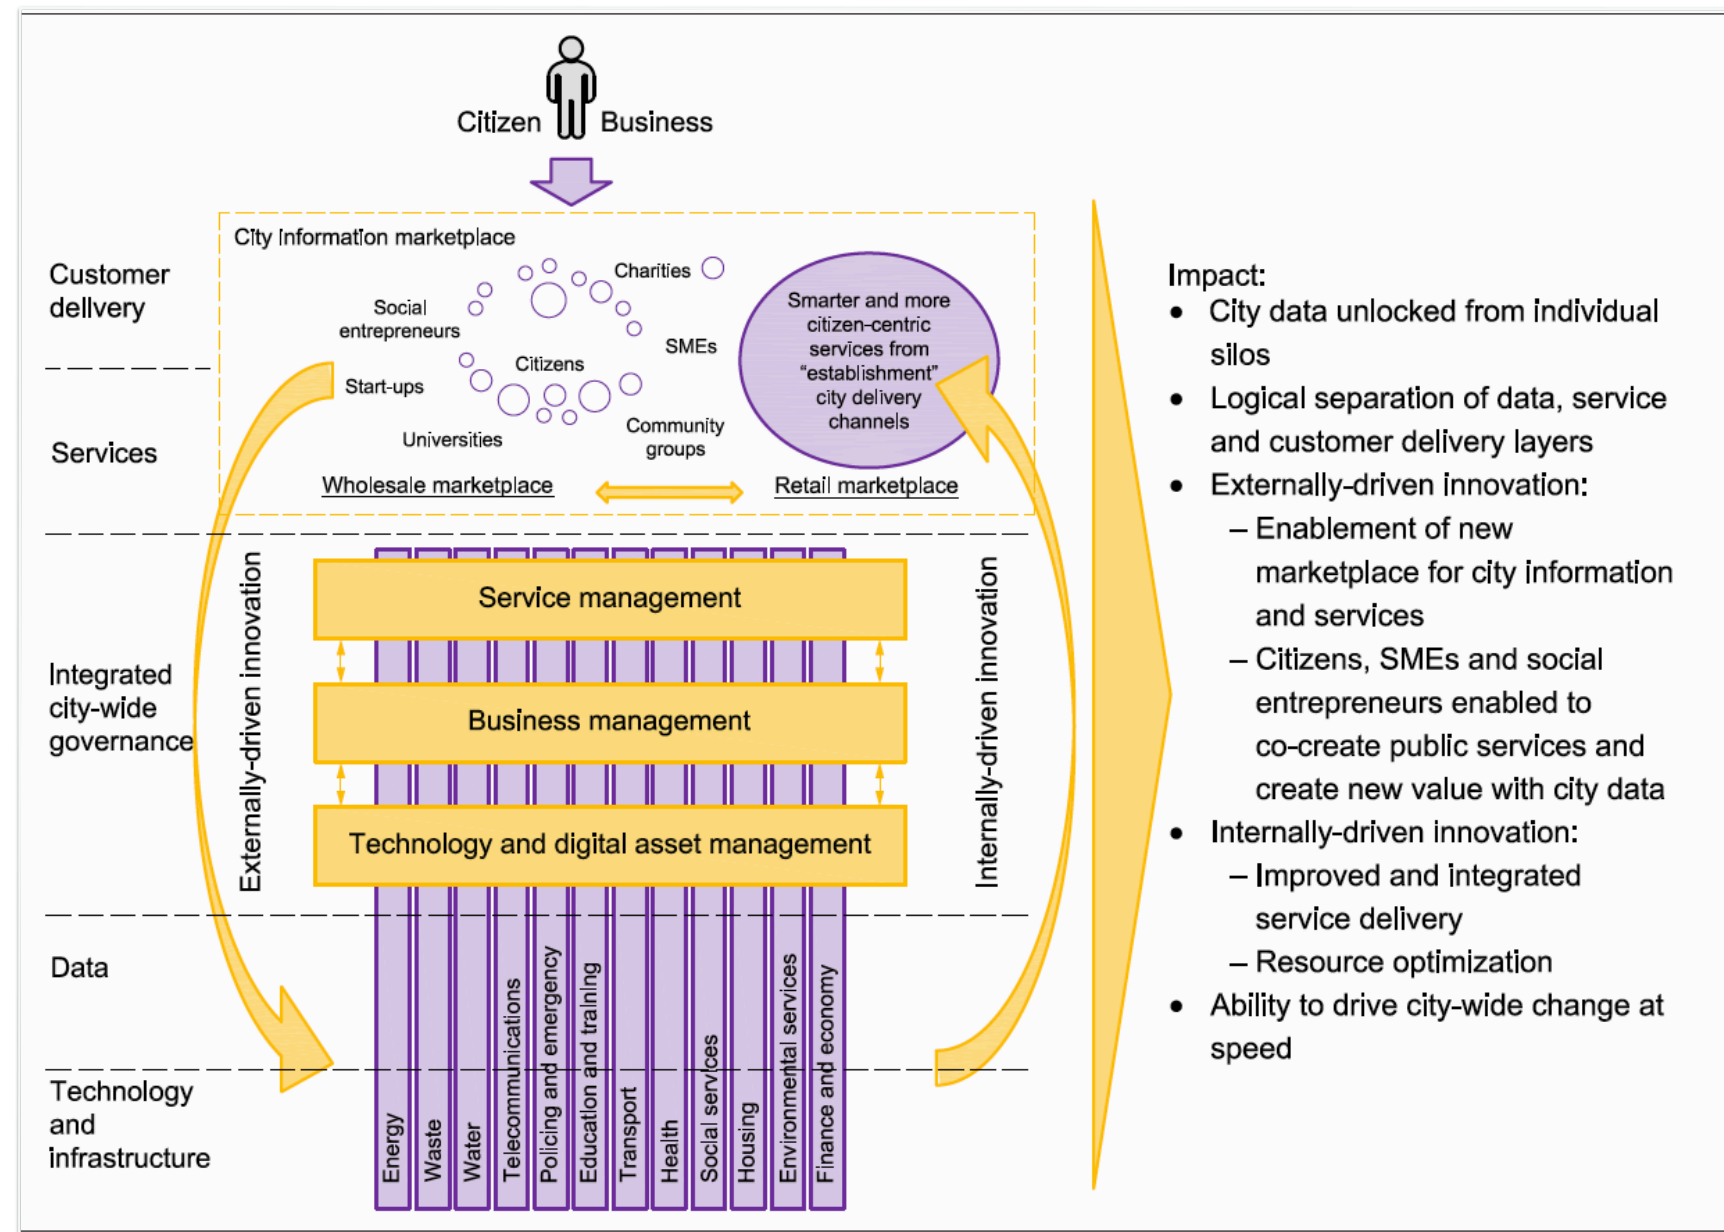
Citizen Business

Customer delivery

Services

Integrated city-wide governance

Data

Technology and infrastructure

City information marketplace

Charities

Social entrepreneurs

SMEs

Citizens

Start-ups

Universities

Community groups

Smarter and more citizen-centric services from "establishment" city delivery channels

Wholesale marketplace

Retail marketplace

Externally-driven innovation

Internally-driven innovation

Service management

Business management

Technology and digital asset management

Energy

Waste

Water

Telecommunications

Policing and emergency

Education and training

Transport

Health

Social services

Housing

Environmental services

Finance and economy

Impact:
• City data unlocked from individual silos
• Logical separation of data, service and customer delivery layers
• Externally-driven innovation:
– Enablement of new marketplace for city information and services
– Citizens, SMEs and social entrepreneurs enabled to co-create public services and create new value with city data
• Internally-driven innovation:
– Improved and integrated service delivery
– Resource optimization
• Ability to drive city-wide change at speed